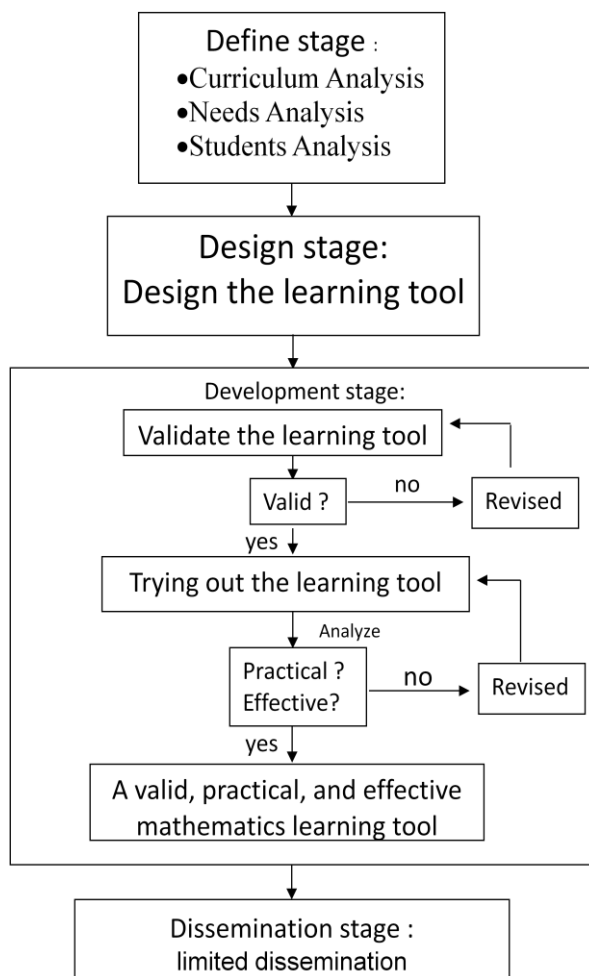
Define stage :
•Curriculum Analysis
•Needs Analysis
•Students Analysis

Design stage:
Design the learning tool

Development stage:

Validate the learning tool

Valid ?

no

Revised

yes

Trying out the learning tool

Analyze

Practical ?
Effective?

no

Revised

yes

A valid, practical, and effective mathematics learning tool

Dissemination stage :
limited dissemination